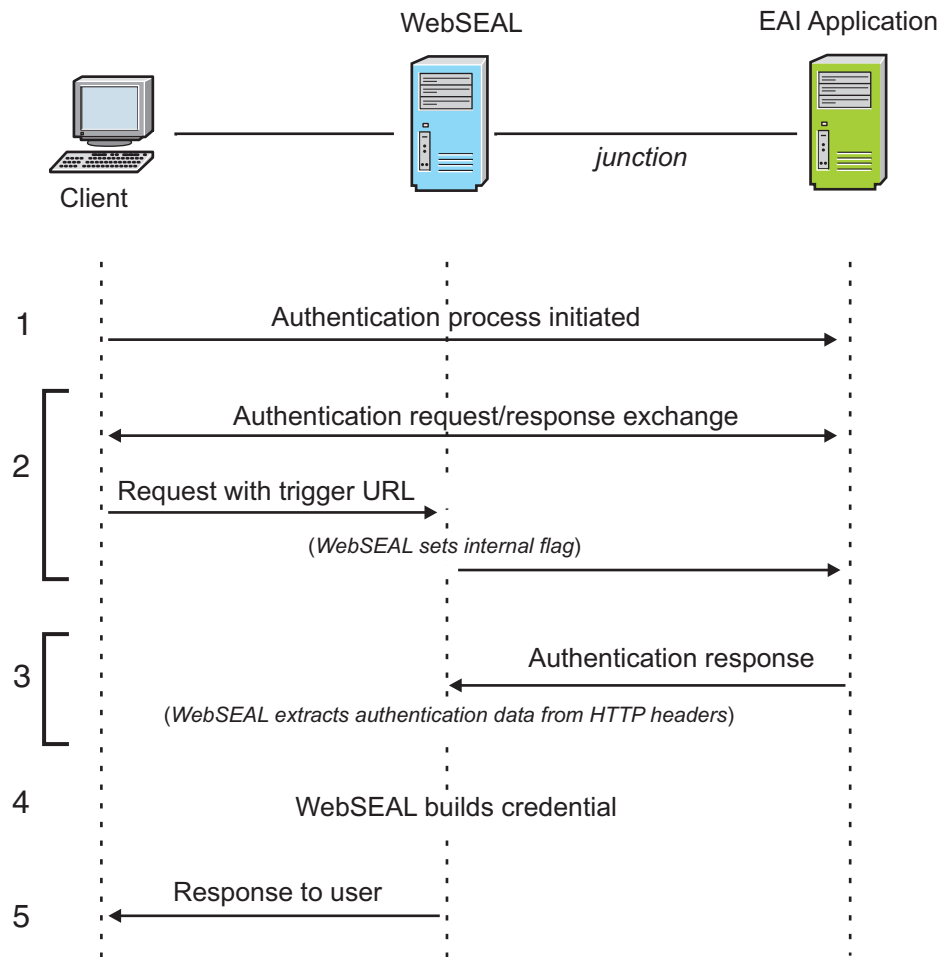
WebSEAL

EAI Application

Client

junction

1

Authentication process initiated

2

Authentication request/response exchange

Request with trigger URL

(WebSEAL sets internal flag)

3

Authentication response

(WebSEAL extracts authentication data from HTTP headers)

4

WebSEAL builds credential

5

Response to user